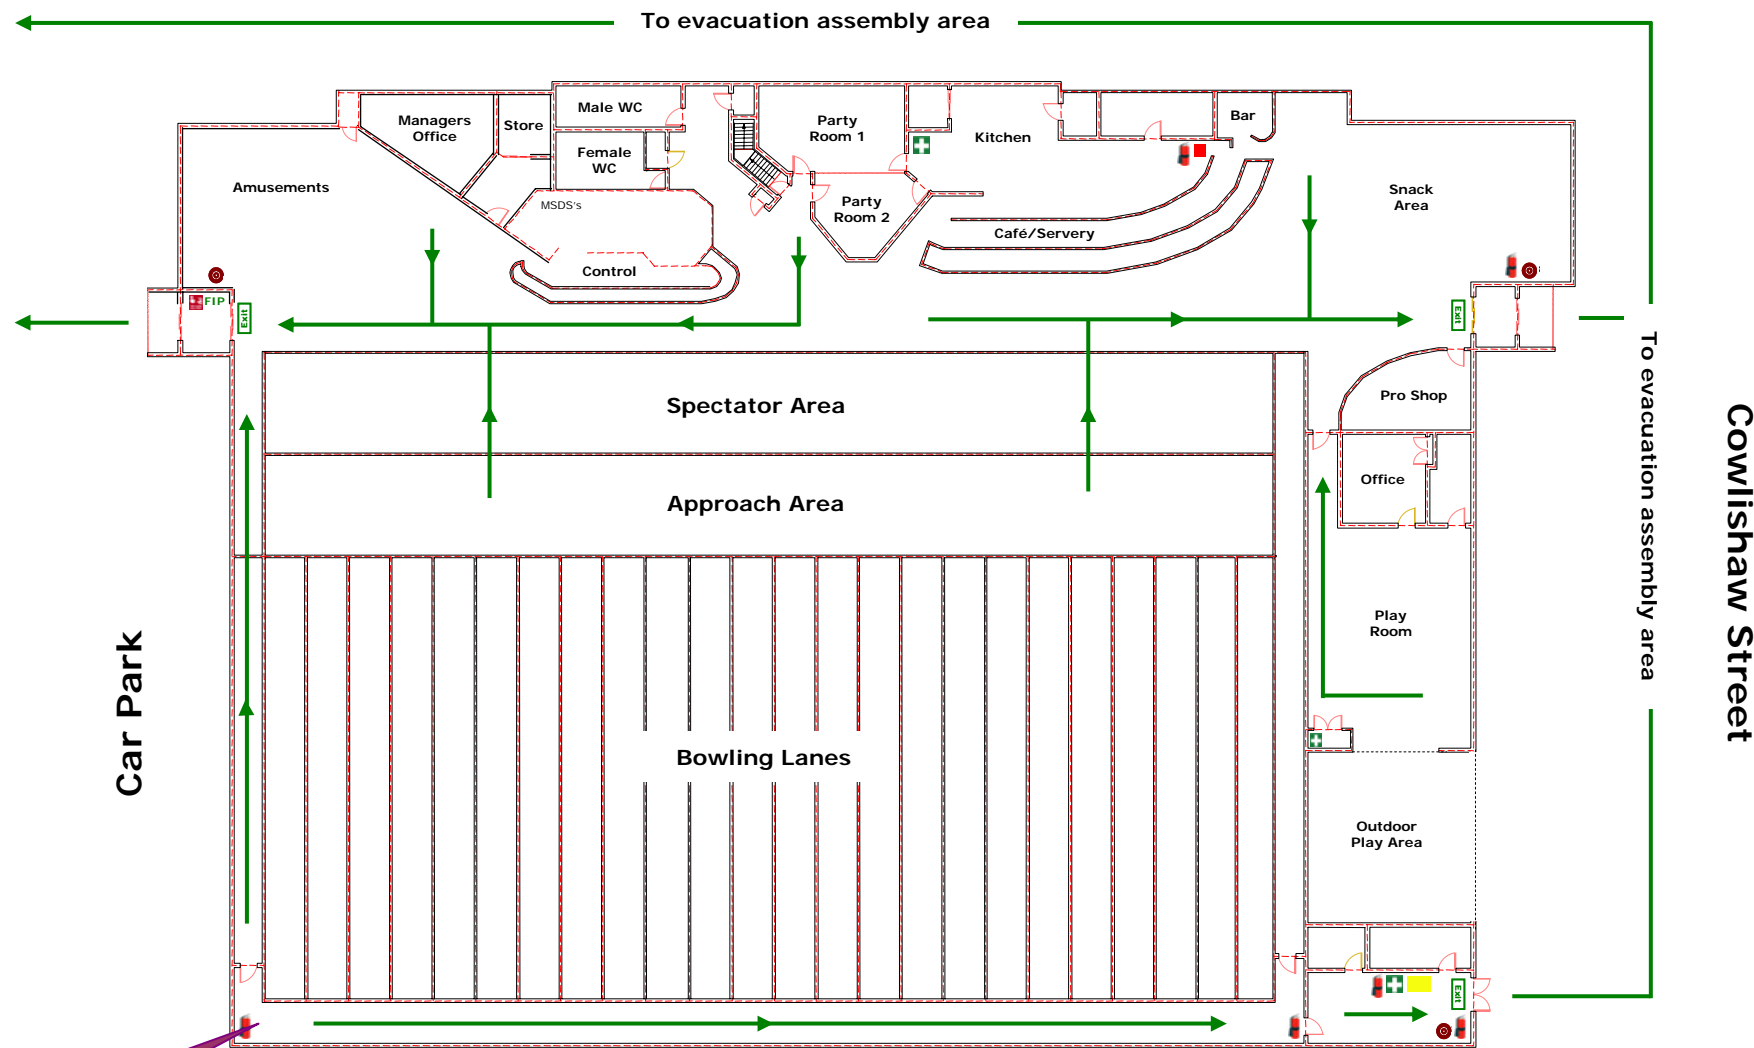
To evacuation assembly area

Managers Office

Store

Male WC

Female WC

Party Room 1

Kitchen

Bar

Amusements

MSDS's

Party Room 2

Café/Servery

Snack Area

Control

FIP

Exit

Exit

Spectator Area

Approach Area

Pro Shop

Office

Play Room

Car Park

Bowling Lanes

Outdoor Play Area

Exit

To evacuation assembly area

Cowlishaw Street